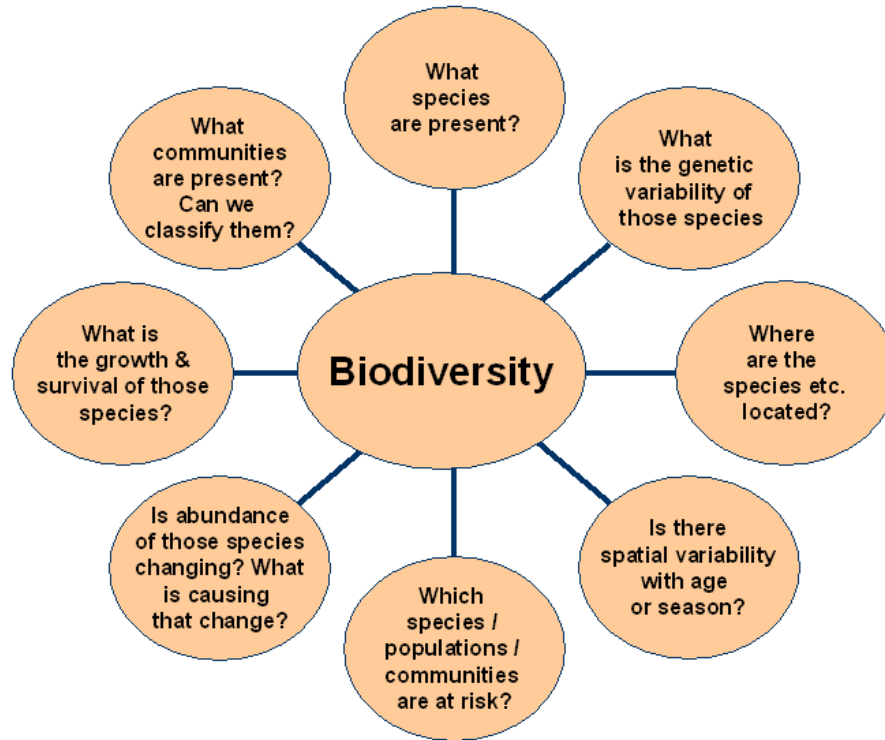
Biodiversity

What species are present?

What is the genetic variability of those species

Where are the species etc. located?

Is there spatial variability with age or season?

Which species / populations / communities are at risk?

Is abundance of those species changing? What is causing that change?

What is the growth & survival of those species?

What communities are present? Can we classify them?